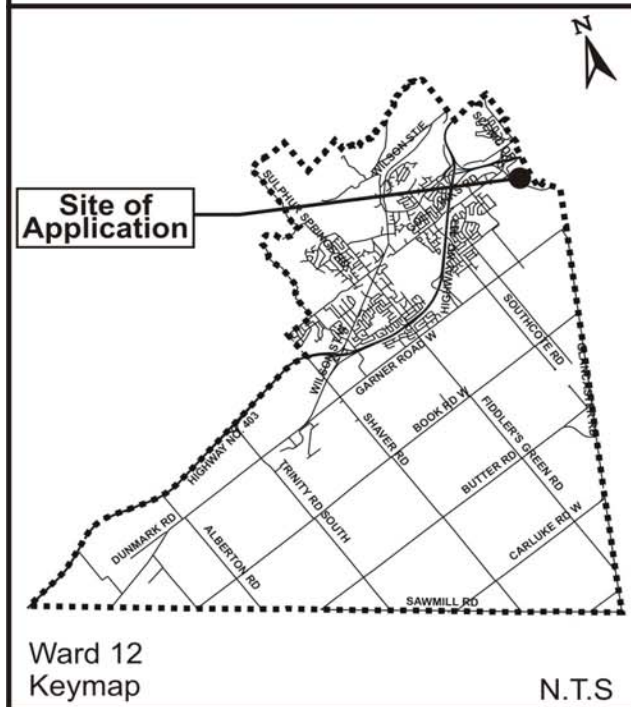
N

Site of Application

WILSON ST E

SULPHUR SPRINGS RD

HIGHWAY NO 403

WILSON ST W

GARNER ROAD W

SOUTHCOTE RD

GLANCASTER RD

SHAVER RD

BOOK RD W

FIDDLER'S GREEN RD

HIGHWAY NO 403

TRINITY RD SOUTH

BUTTER RD W

DUNMARK RD

ALBERTON RD

CARLUKE RD W

SAWMILL RD

Ward 12
Keymap

N.T.S